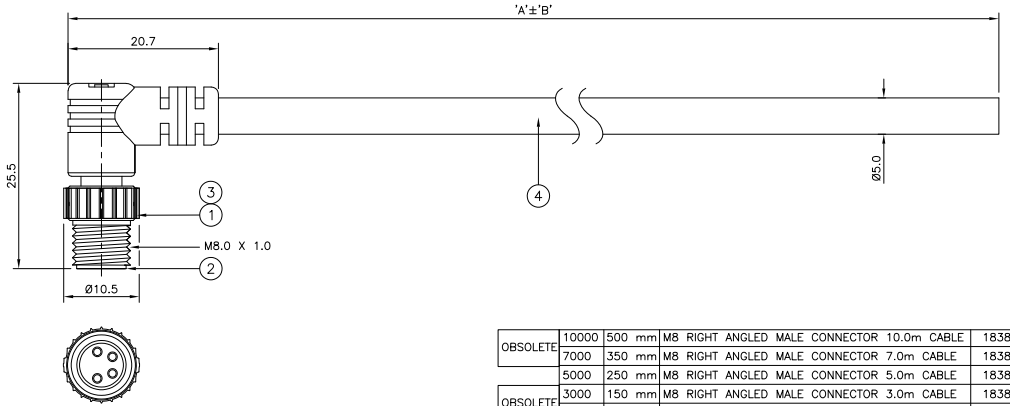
'A'±'B'

20.7

25.5

3

1

M8.0 X 1.0

2

Ø10.5

4

Ø5.0

| OBSOLETE | 10000 | 500 mm | M8 RIGHT ANGLED MALE CONNECTOR 10.0m CABLE | 1838 |
|---|---|---|---|---|
| | 7000 | 350 mm | M8 RIGHT ANGLED MALE CONNECTOR 7.0m CABLE | 1838 |
| | 5000 | 250 mm | M8 RIGHT ANGLED MALE CONNECTOR 5.0m CABLE | 1838 |
| OBSOLETE | 3000 | 150 mm | M8 RIGHT ANGLED MALE CONNECTOR 3.0m CABLE | 1838 |